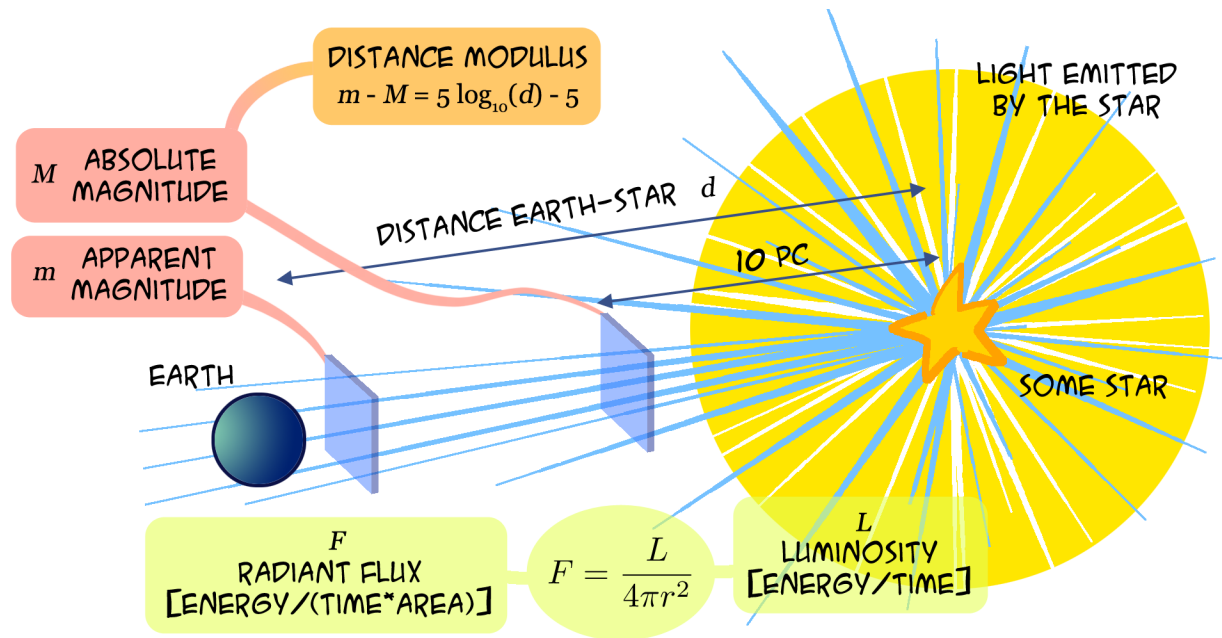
DISTANCE MODULUS
$m - M = 5 \log_{10}(d) - 5$

LIGHT EMITTED BY THE STAR

$M$ ABSOLUTE MAGNITUDE

DISTANCE EARTH-STAR $d$

10 PC

$m$ APPARENT MAGNITUDE

EARTH

SOME STAR

$F$
RADIANT FLUX
[ENERGY/(TIME*AREA)]

$F = \frac{L}{4\pi r^2}$

$L$
LUMINOSITY
[ENERGY/TIME]